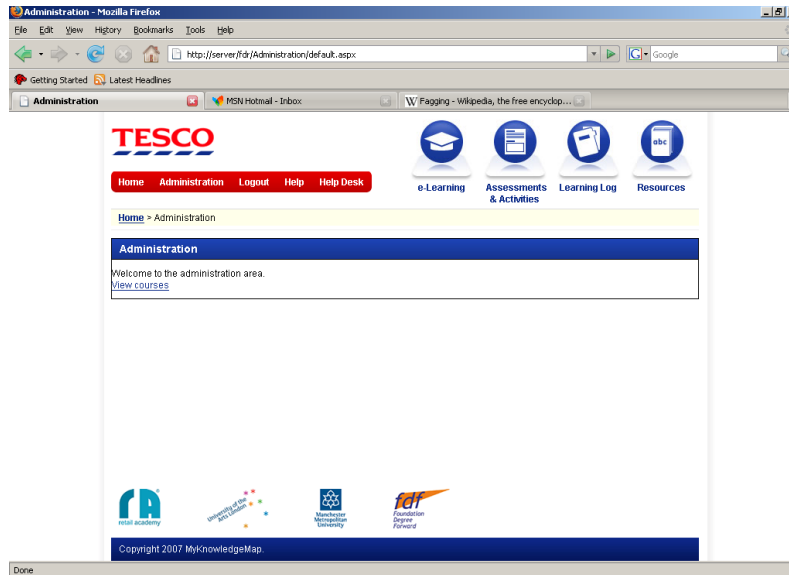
Administration - Mozilla Firefox

File Edit View History Bookmarks Tools Help

http://server/fdr/Administration/default.aspx

Google

Getting Started Latest Headlines

Administration

MSN Hotmail - Inbox

Fagging - Wikipedia, the free encyclop...

TESCO

Home Administration Logout Help Help Desk

abc

e-Learning Assessments & Activities Learning Log Resources

Home > Administration

Administration

Welcome to the administration area.
View courses

ra retail academy

University of the Arts London

Manchester Metropolitan University

fdf Foundation Degree Forward

Copyright 2007 MyKnowledgeMap.

Done